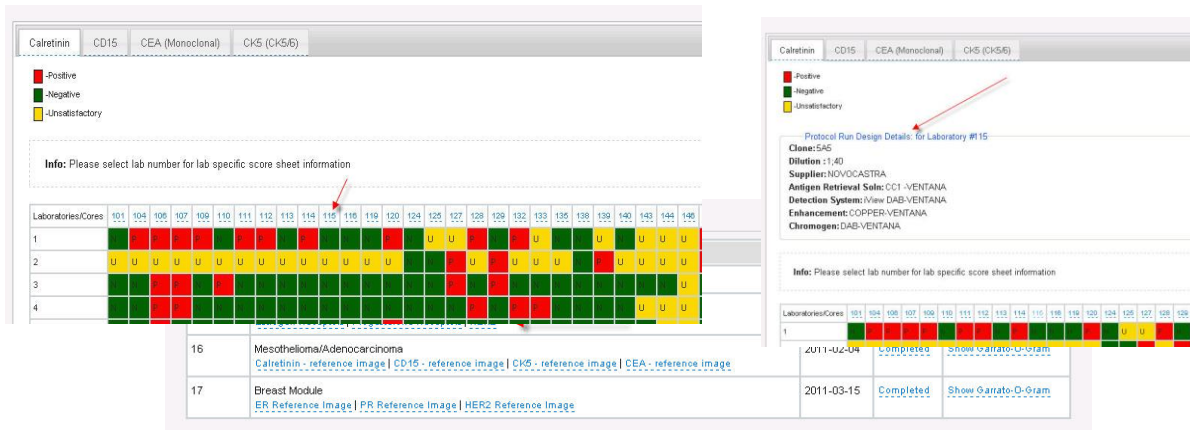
Calretinin | CD15 | CEA (Monoclonal) | CK5 (CK5/6)

-Positive
-Negative
-Unsatisfactory

Info: Please select lab number for lab specific score sheet information

Laboratories/Cores 101 104 106 107 109 110 111 112 113 114 115 116 119 120 124 125 127 128 129 132 133 135 138 139 140 143 144 146
1
2
3
4

Calretinin | CD15 | CEA (Monoclonal) | CK5 (CK5/6)

-Positive
-Negative
-Unsatisfactory

Protocol Run Design Details: for Laboratory #115
Clone: 5A5
Dilution : 1:40
Supplier: NOVOCASTRA
Antigen Retrieval Soln: CC1 -VENTANA
Detection System: iView DAB-VENTANA
Enhancement: COPPER-VENTANA
Chromogen: DAB-VENTANA

Info: Please select lab number for lab specific score sheet information

Laboratories/Cores 101 104 106 107 109 110 111 112 113 114 115 116 119 120 124 125 127 128 129
1

| 16 | Mesothelioma/Adenocarcinoma Calretinin - reference image \| CD15 - reference image \| CK5 - reference image \| CEA - reference image | 2011-02-04 | Completed | Show Garrato-O-Gram |
|---|---|---|---|---|
| 17 | Breast Module ER Reference Image \| PR Reference Image \| HER2 Reference Image | 2011-03-15 | Completed | Show Garrato-O-Gram |